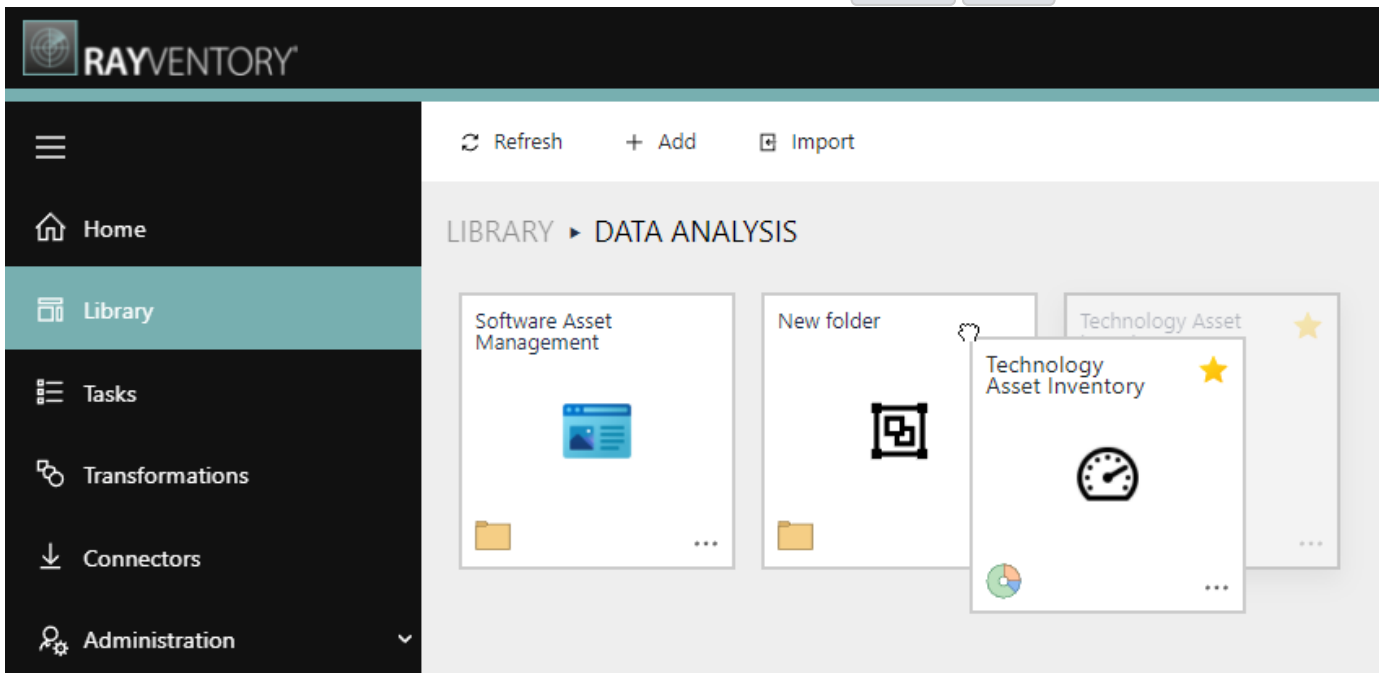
RAYVENTORY

Home

Library

Tasks

Transformations

Connectors

Administration

Refresh

+ Add

Import

LIBRARY ▸ DATA ANALYSIS

Software Asset Management

...

New folder

...

Technology Asset

...

Technology Asset Inventory

...